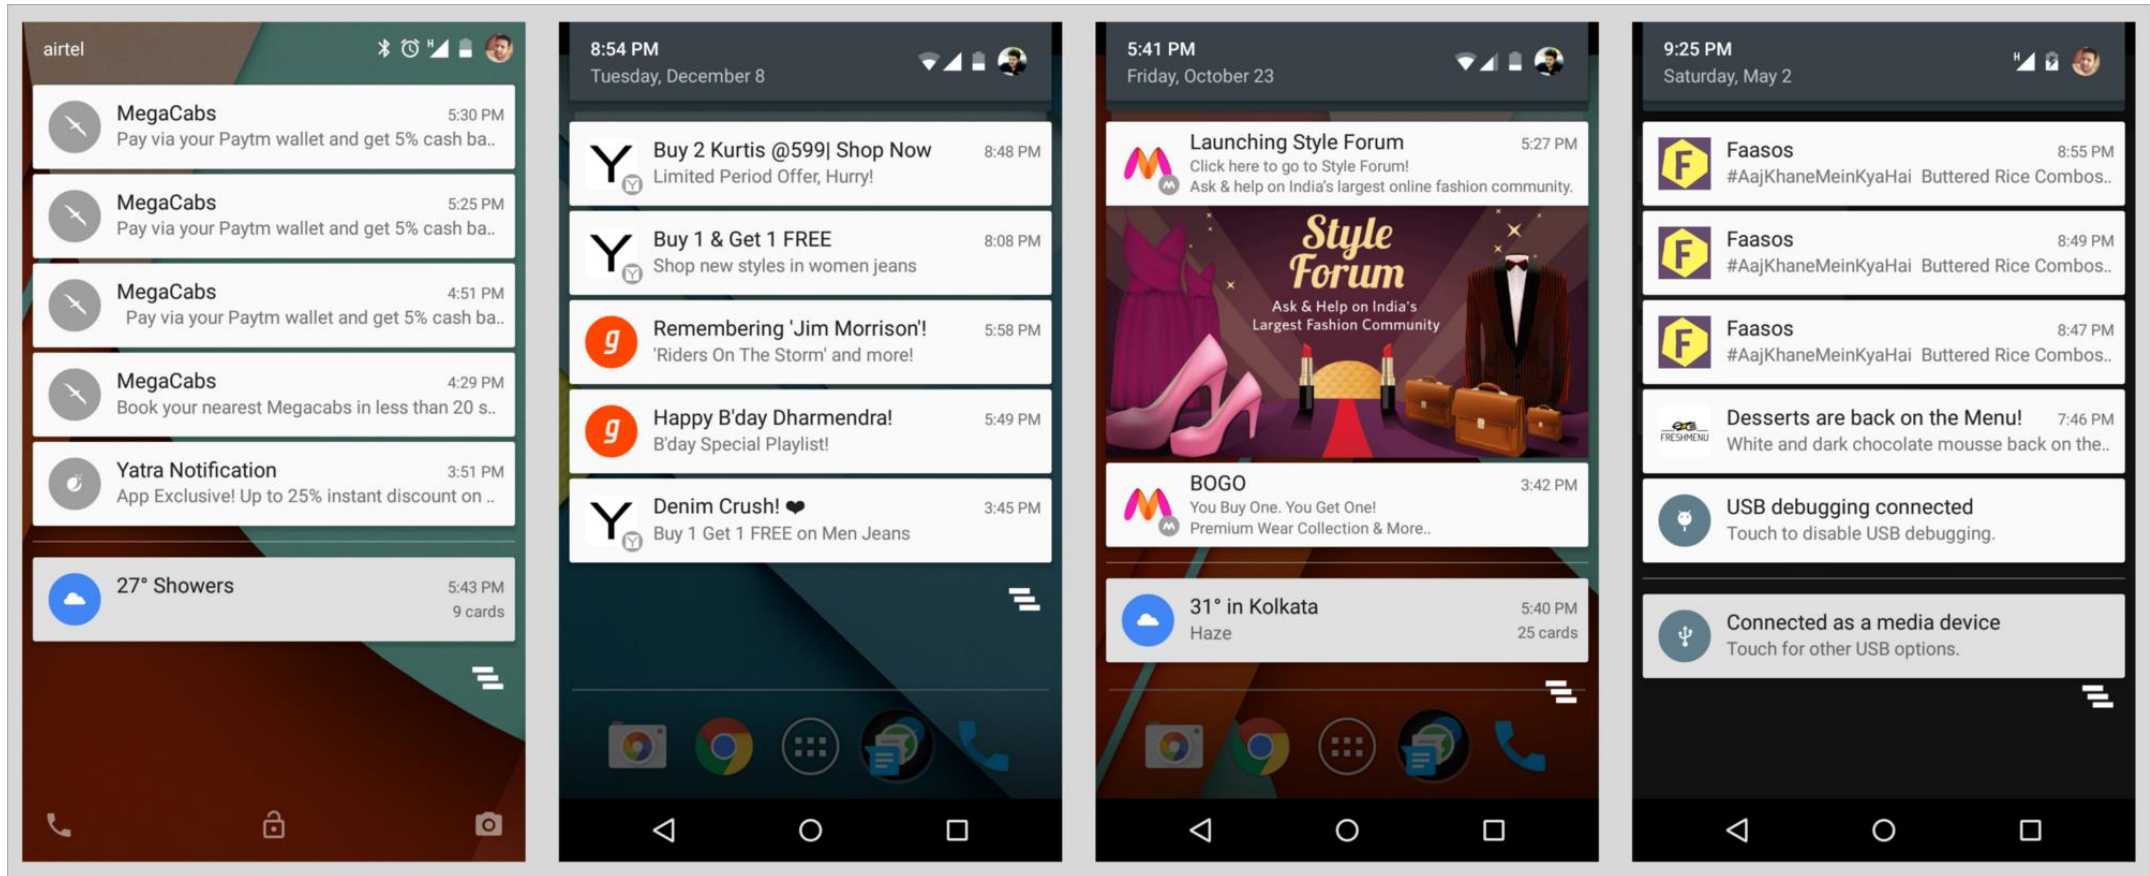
airtel

MegaCabs 5:30 PM
Pay via your Paytm wallet and get 5% cash ba..

MegaCabs 5:25 PM
Pay via your Paytm wallet and get 5% cash ba..

MegaCabs 4:51 PM
Pay via your Paytm wallet and get 5% cash ba..

MegaCabs 4:29 PM
Book your nearest Megacabs in less than 20 s..

Yatra Notification 3:51 PM
App Exclusive! Up to 25% instant discount on ..

27° Showers 5:43 PM
9 cards

8:54 PM
Tuesday, December 8

Buy 2 Kurtis @599| Shop Now 8:48 PM
Limited Period Offer, Hurry!

Buy 1 & Get 1 FREE 8:08 PM
Shop new styles in women jeans

Remembering 'Jim Morrison'! 5:58 PM
'Riders On The Storm' and more!

Happy B'day Dharmendra! 5:49 PM
B'day Special Playlist!

Denim Crush! ❤ 3:45 PM
Buy 1 Get 1 FREE on Men Jeans

5:41 PM
Friday, October 23

Launching Style Forum 5:27 PM
Click here to go to Style Forum!
Ask & help on India's largest online fashion community.

Style Forum
Ask & Help on India's Largest Fashion Community

BOGO 3:42 PM
You Buy One. You Get One!
Premium Wear Collection & More..

31° in Kolkata 5:40 PM
Haze 25 cards

9:25 PM
Saturday, May 2

Faasos 8:55 PM
#AajKhaneMeinKyaHai Buttered Rice Combos..

Faasos 8:49 PM
#AajKhaneMeinKyaHai Buttered Rice Combos..

Faasos 8:47 PM
#AajKhaneMeinKyaHai Buttered Rice Combos..

FRESHMENU
Desserts are back on the Menu! 7:46 PM
White and dark chocolate mousse back on the..

USB debugging connected
Touch to disable USB debugging.

Connected as a media device
Touch for other USB options.